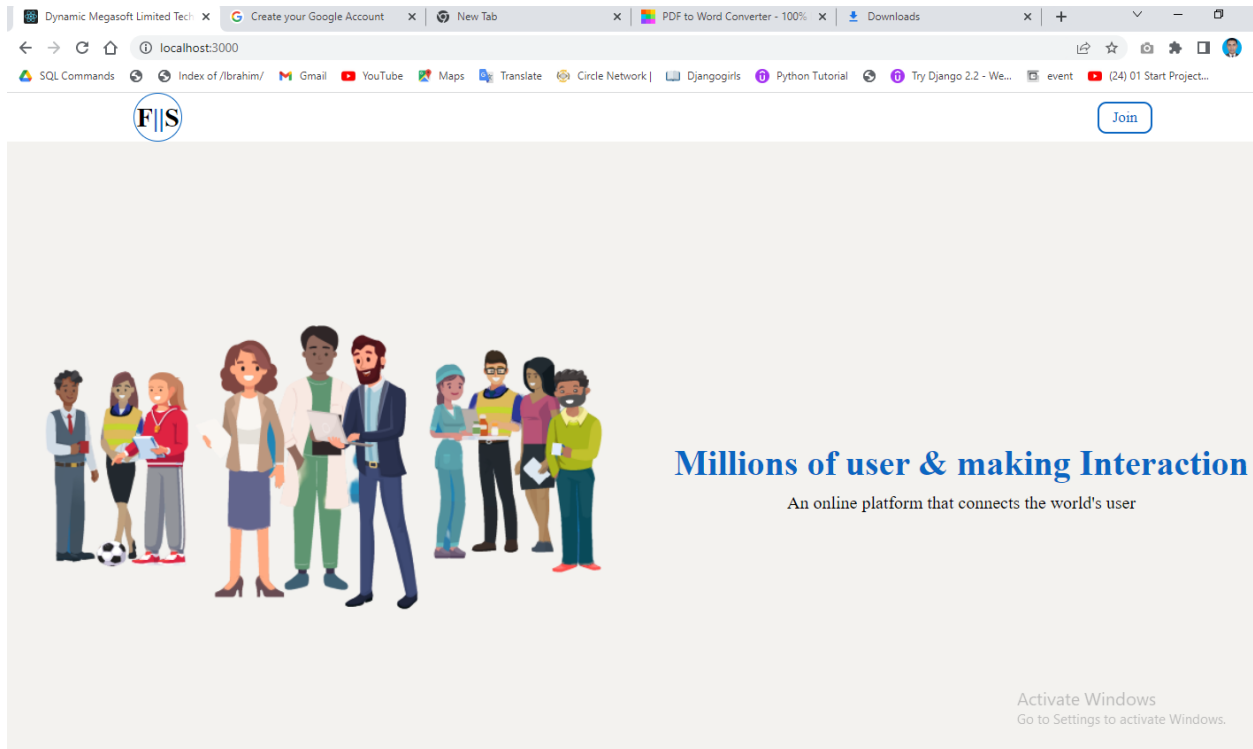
Dynamic Megasoft Limited Tech
Create your Google Account
New Tab
PDF to Word Converter - 100%
Downloads

localhost:3000

SQL Commands
Index of /Ibrahim/
Gmail
YouTube
Maps
Translate
Circle Network |
Djangogirls
Python Tutorial
Try Django 2.2 - We...
event
(24) 01 Start Project...

F||S

Join

Millions of user & making Interaction

An online platform that connects the world's user

Activate Windows
Go to Settings to activate Windows.